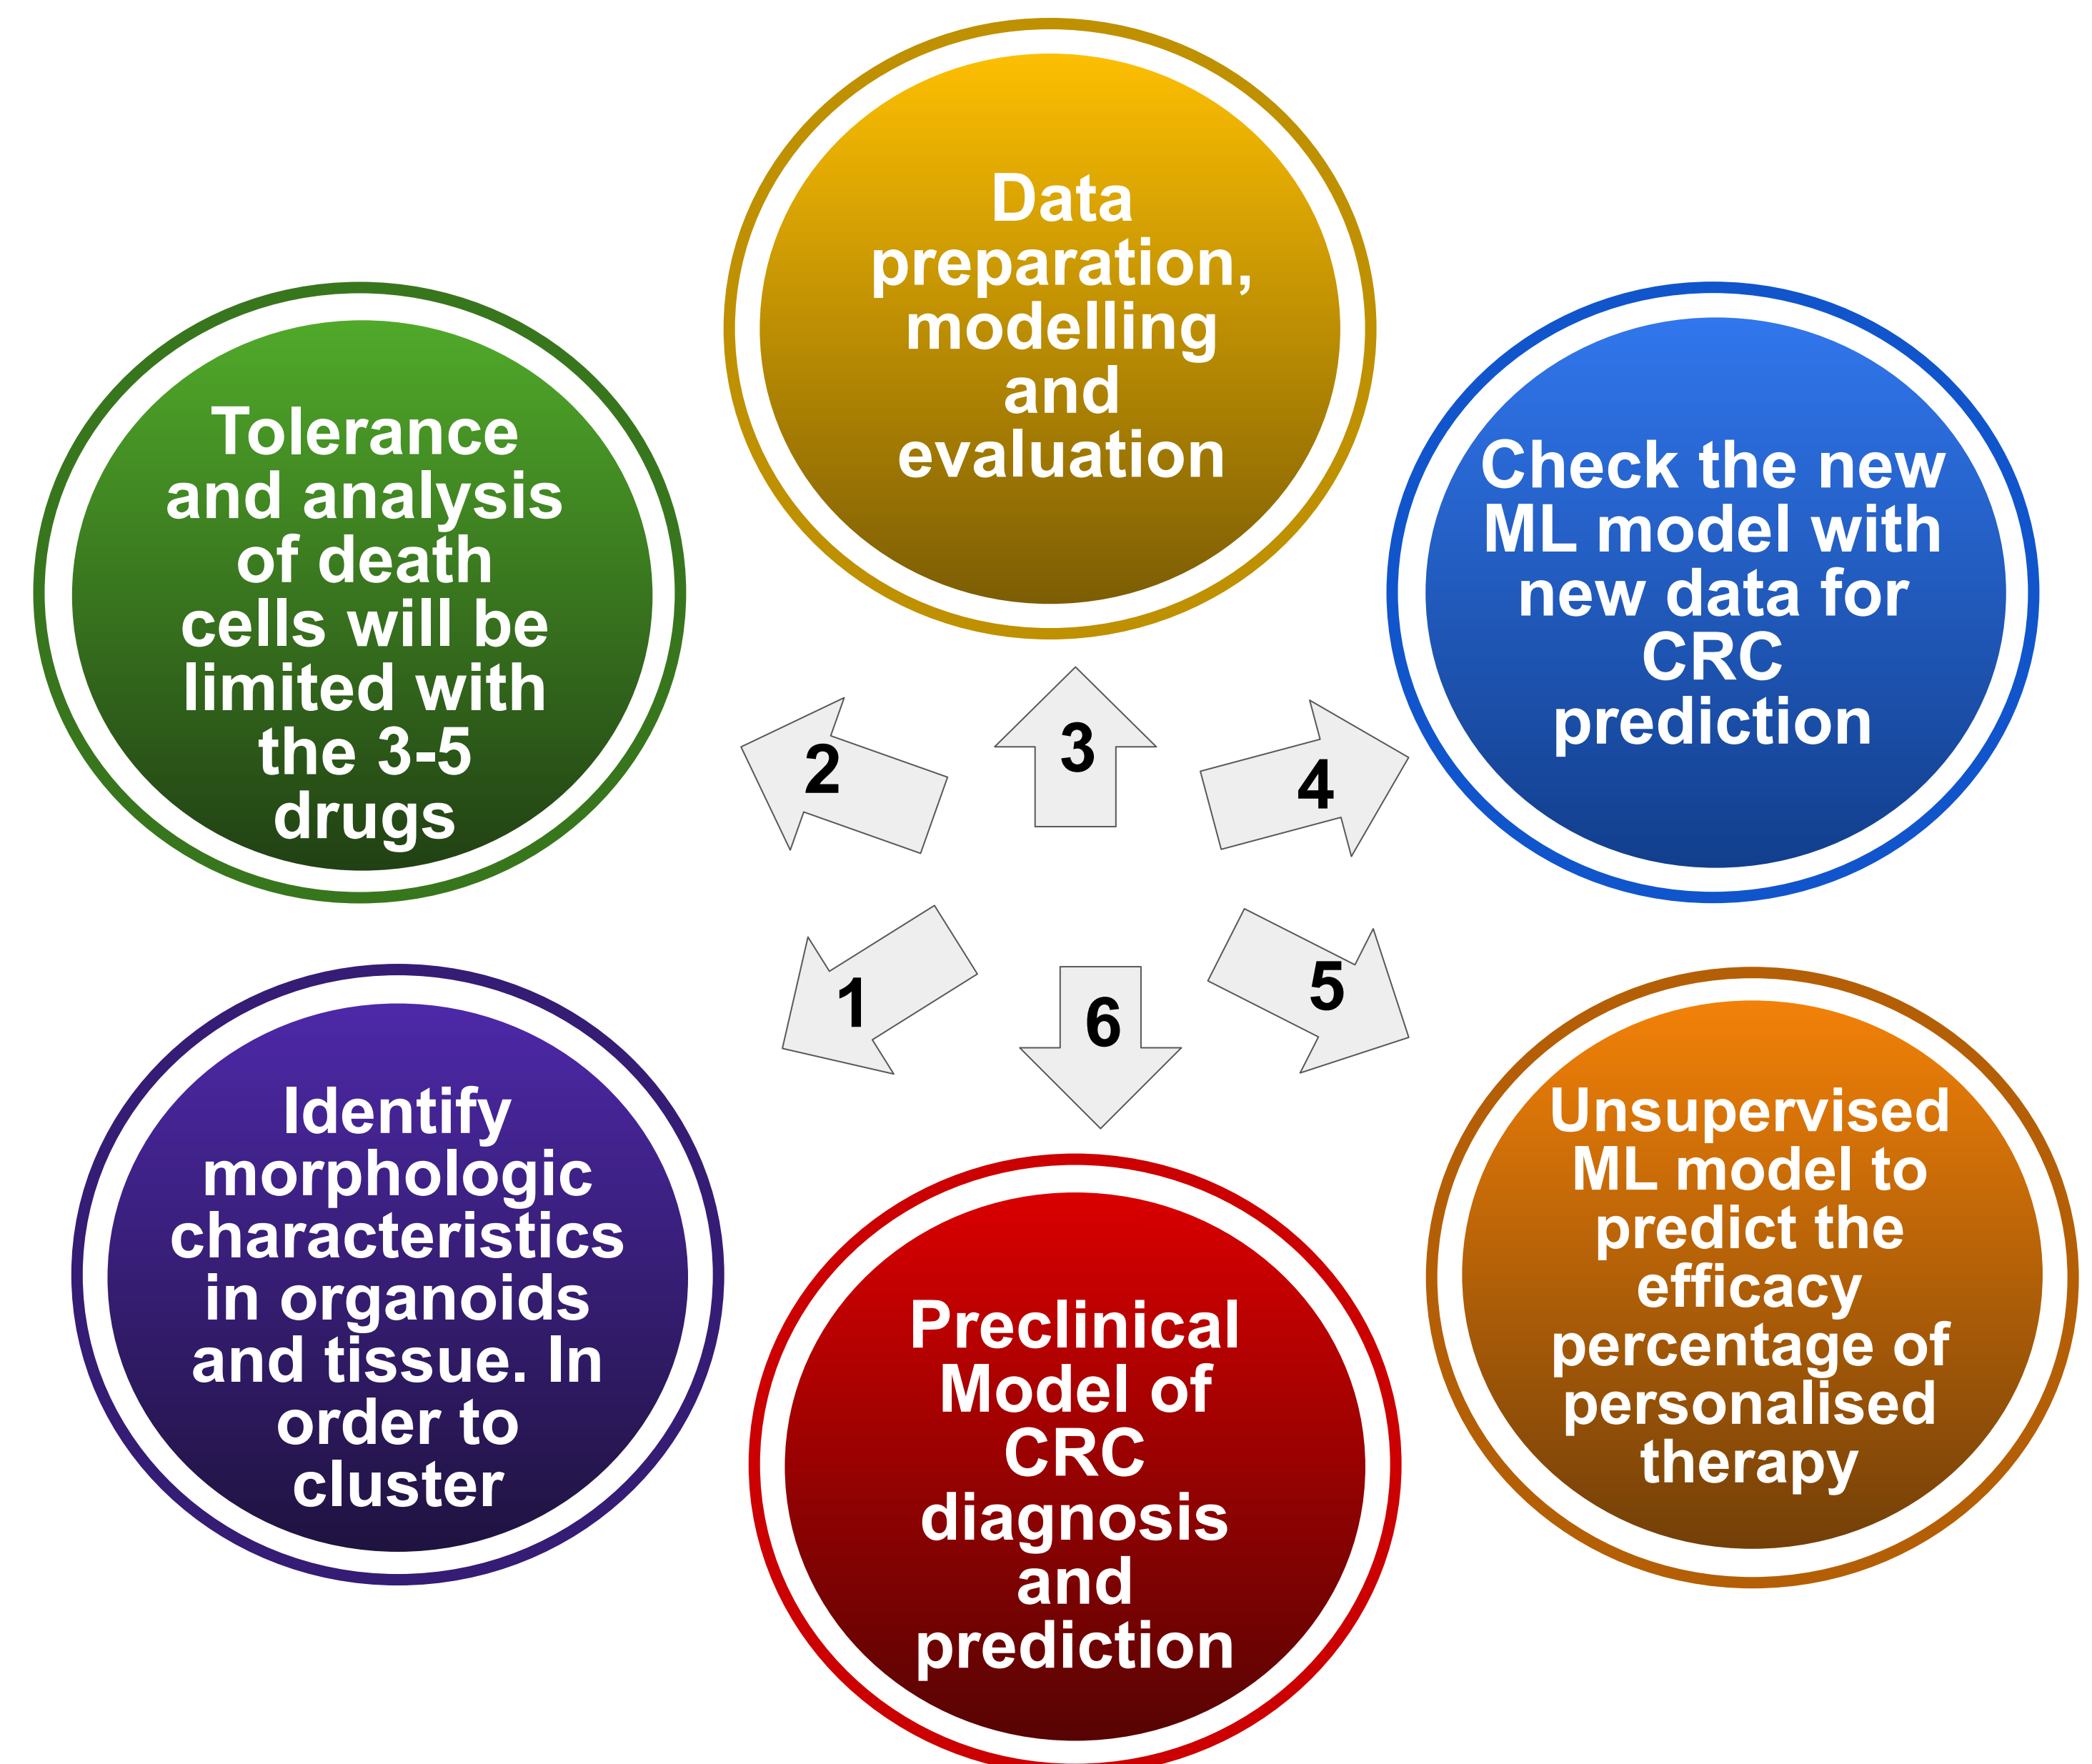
Data preparation, modelling and evaluation

Tolerance and analysis of death cells will be limited with the 3-5 drugs

Check the new ML model with new data for CRC prediction

2

3

4

1

6

5

Identify morphologic characteristics in organoids and tissue. In order to cluster

Preclinical Model of CRC diagnosis and prediction

Unsupervised ML model to predict the efficacy percentage of personalised therapy